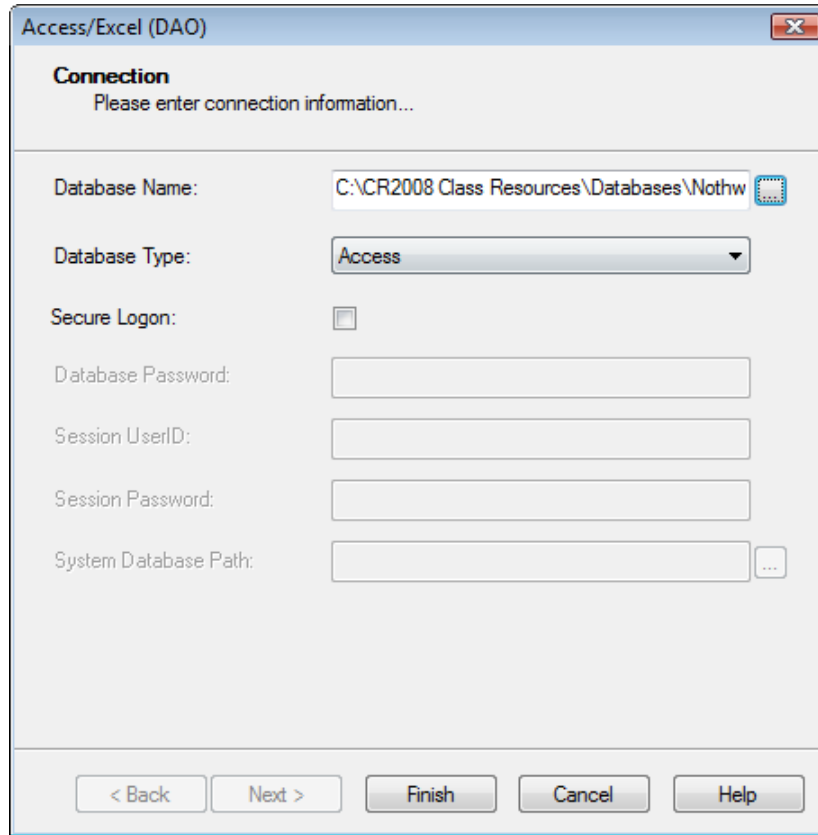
Access/Excel (DAO)

**Connection**
Please enter connection information...

Database Name: C:\CR2008 Class Resources\Databases\Nothw ...

Database Type: Access

Secure Logon:

Database Password:

Session UserID:

Session Password:

System Database Path: ...

< Back Next > Finish Cancel Help